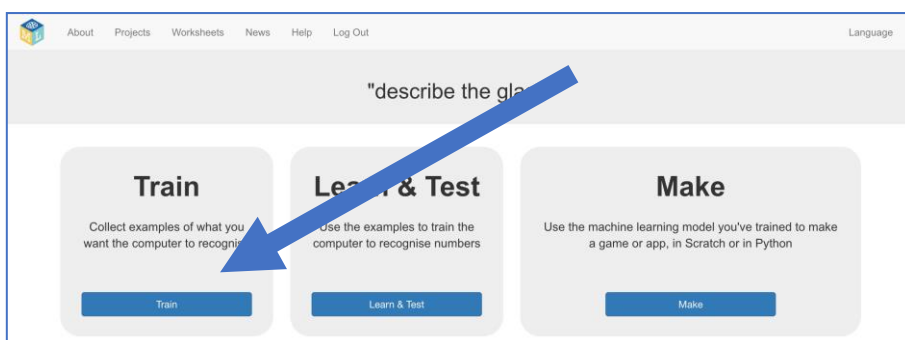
About Projects Worksheets News Help Log Out

Language

"describe the gla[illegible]

Train

Collect examples of what you want the computer to recognis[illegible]

Train

Lea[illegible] & Test

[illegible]Use the examples to train the computer to recognise numbers

Learn & Test

Make

Use the machine learning model you've trained to make a game or app, in Scratch or in Python

Make